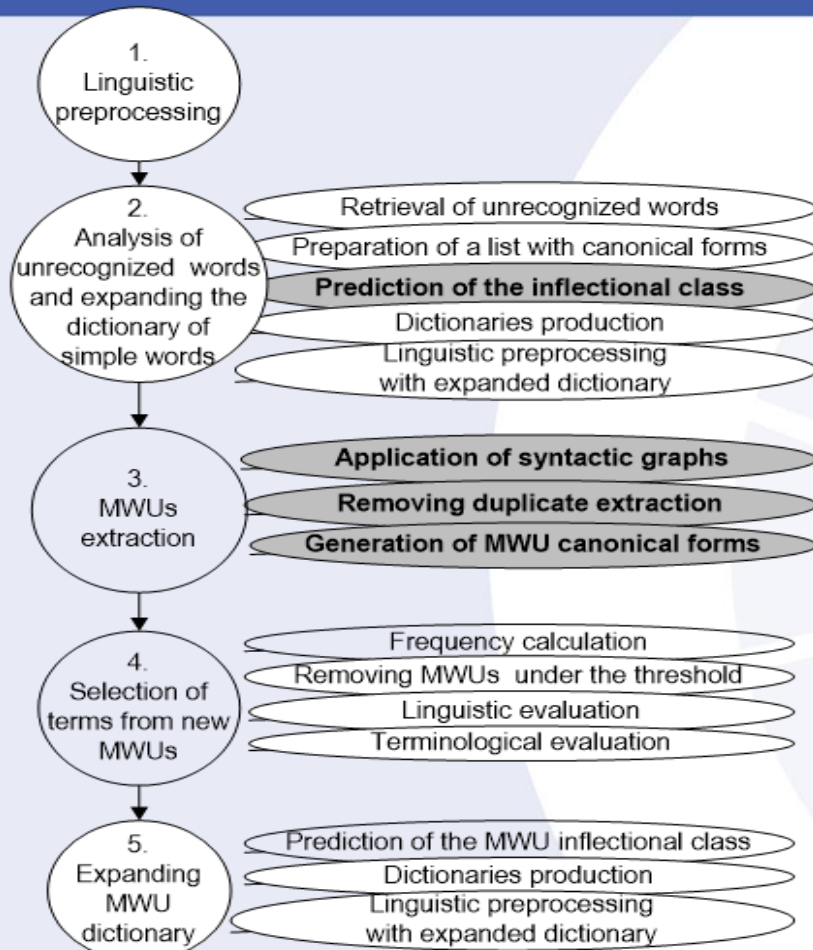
1.
Linguistic preprocessing

2.
Analysis of unrecognized words and expanding the dictionary of simple words

Retrieval of unrecognized words

Preparation of a list with canonical forms

Prediction of the inflectional class

Dictionaries production

Linguistic preprocessing with expanded dictionary

3.
MWUs extraction

Application of syntactic graphs

Removing duplicate extraction

Generation of MWU canonical forms

4.
Selection of terms from new MWUs

Frequency calculation

Removing MWUs under the threshold

Linguistic evaluation

Terminological evaluation

5.
Expanding MWU dictionary

Prediction of the MWU inflectional class

Dictionaries production

Linguistic preprocessing with expanded dictionary